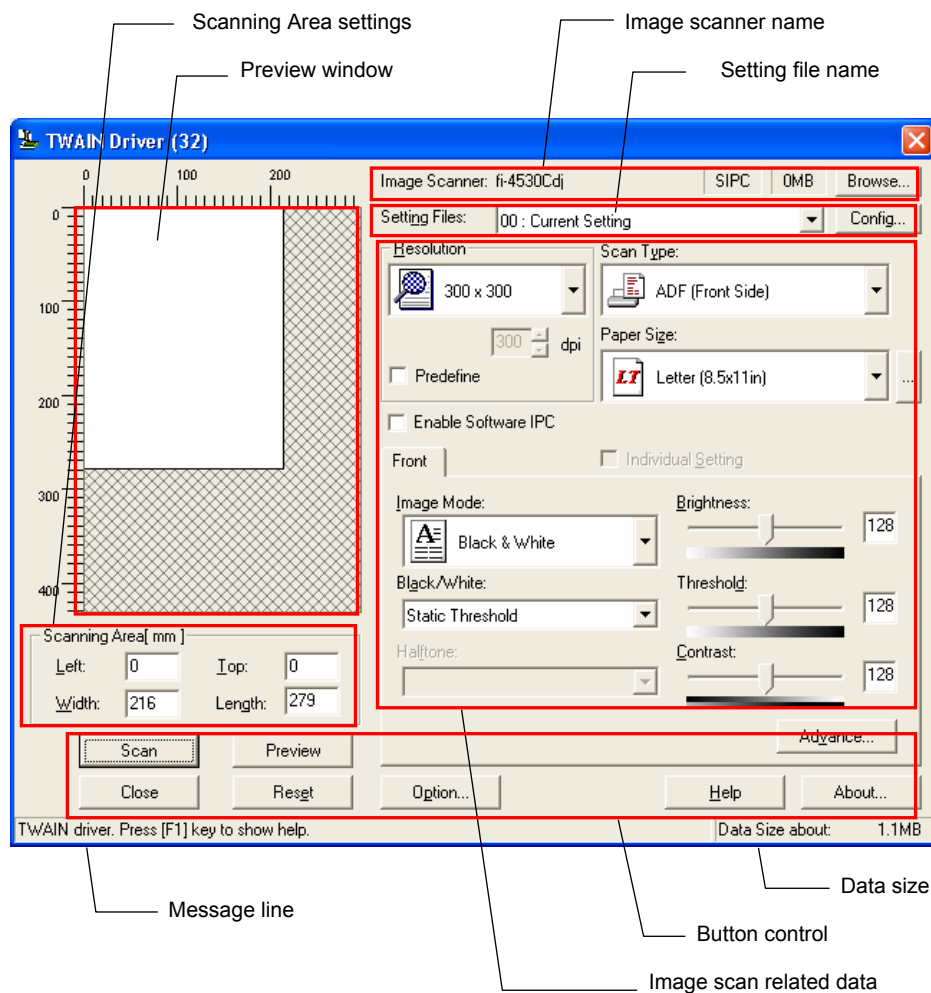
Scanning Area settings

Image scanner name

Preview window

Setting file name

TWAIN Driver (32)

0 100 200

0

100

200

300

400

Image Scanner: fi-4530Cdj | SIPC | 0MB | Browse...

Setting Files: 00 : Current Setting | Config...

Resolution

300 x 300

300 dpi

Predefine

Scan Type:

ADF (Front Side)

Paper Size:

Letter (8.5x11in)

...

Enable Software IPC

Front

Individual Setting

Image Mode:

Black & White

Black/White:

Static Threshold

Halftone:

Brightness:

128

Threshold:

128

Contrast:

128

Scanning Area[ mm ]

Left: 0 Top: 0

Width: 216 Length: 279

Scan Preview

Close Reset

Advance...

Option...

Help About...

TWAIN driver. Press [F1] key to show help.

Data Size about: 1.1MB

Data size

Message line

Button control

Image scan related data